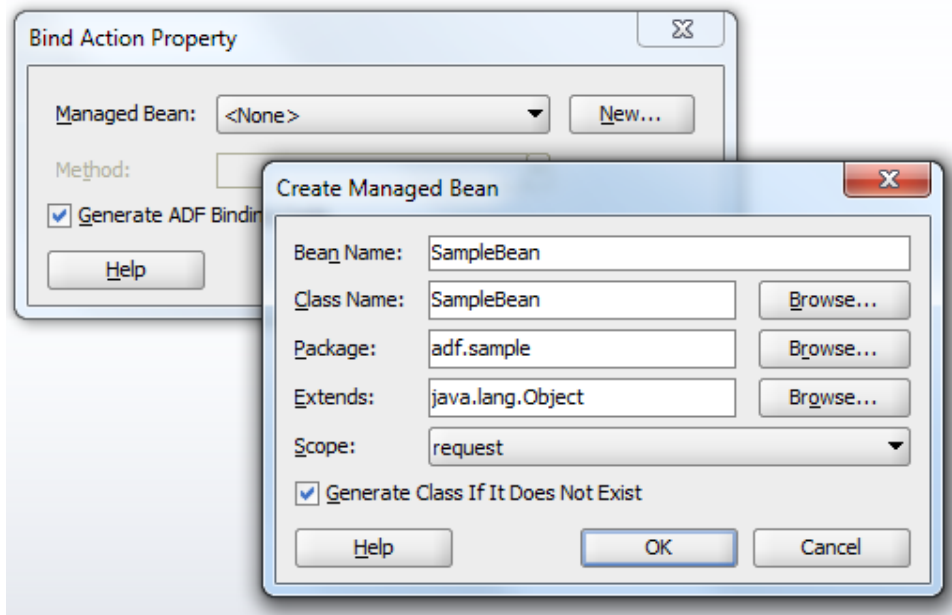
Bind Action Property

Managed Bean: <None>

New...

Method:

Generate ADF Bindin

Help

Create Managed Bean

Bean Name: SampleBean

Class Name: SampleBean

Browse...

Package: adf.sample

Browse...

Extends: java.lang.Object

Browse...

Scope: request

Generate Class If It Does Not Exist

Help

OK

Cancel